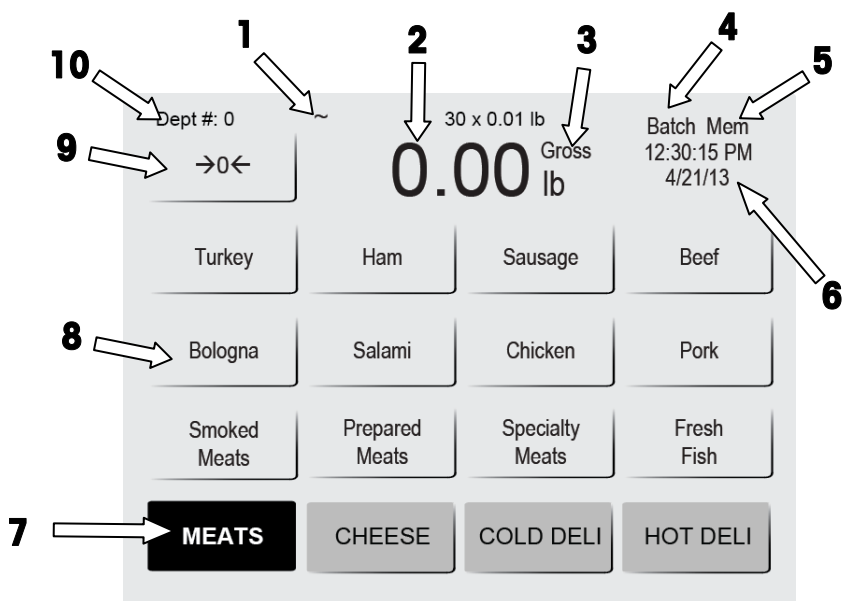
10 1 2 3 4 5

Dept #: 0 ~ 30 x 0.01 lb Batch Mem

9 →0← 0.00 Gross lb 12:30:15 PM 4/21/13

6

Turkey Ham Sausage Beef

8 Bologna Salami Chicken Pork

Smoked Meats Prepared Meats Specialty Meats Fresh Fish

7 MEATS CHEESE COLD DELI HOT DELI